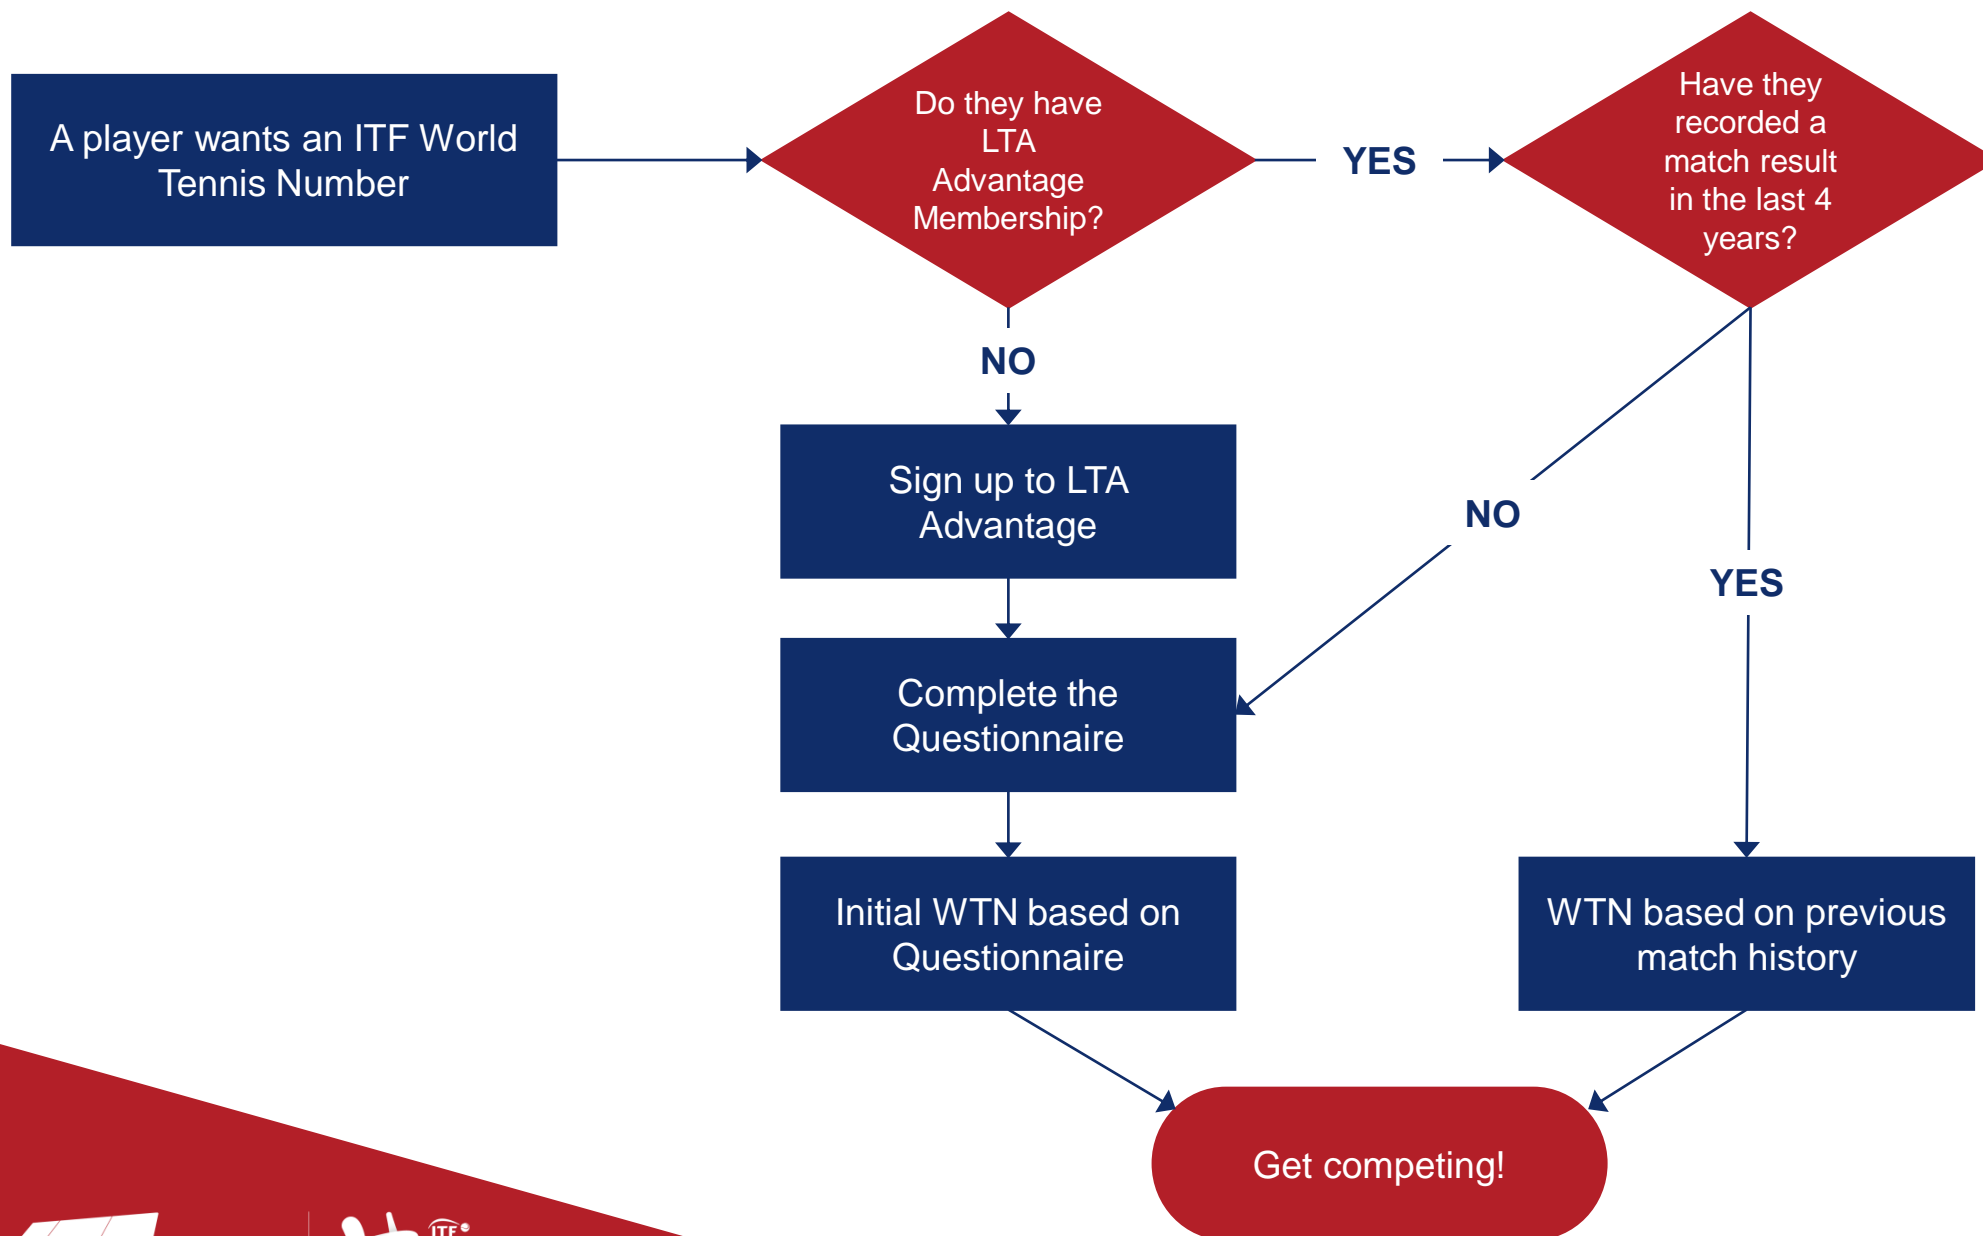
A player wants an ITF World Tennis Number

Do they have LTA Advantage Membership?

YES

Have they recorded a match result in the last 4 years?

NO

Sign up to LTA Advantage

NO

YES

Complete the Questionnaire

Initial WTN based on Questionnaire

WTN based on previous match history

Get competing!

ITF